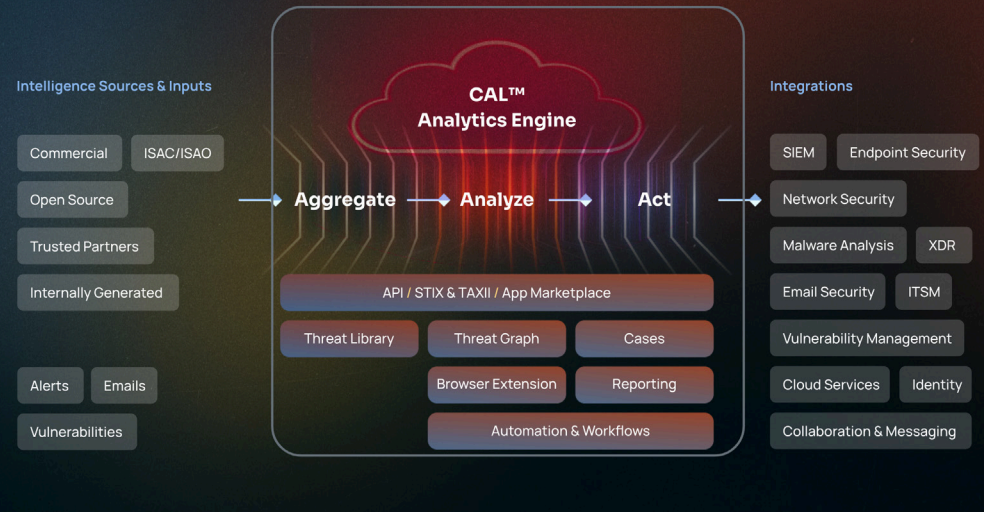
Intelligence Sources & Inputs

Commercial

ISAC/ISAO

Open Source

Trusted Partners

Internally Generated

Alerts

Emails

Vulnerabilities

CAL™
Analytics Engine

Aggregate

Analyze

Act

API / STIX & TAXII / App Marketplace

Threat Library

Threat Graph

Cases

Browser Extension

Reporting

Automation & Workflows

Integrations

SIEM

Endpoint Security

Network Security

Malware Analysis

XDR

Email Security

ITSM

Vulnerability Management

Cloud Services

Identity

Collaboration & Messaging